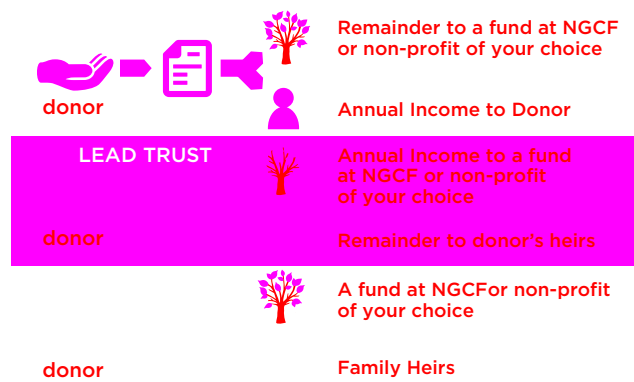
Remainder to a fund at NGCF or non-profit of your choice

donor

Annual Income to Donor

LEAD TRUST

Annual Income to a fund at NGCF or non-profit of your choice

donor

Remainder to donor's heirs

A fund at NGCFor non-profit of your choice

donor

Family Heirs